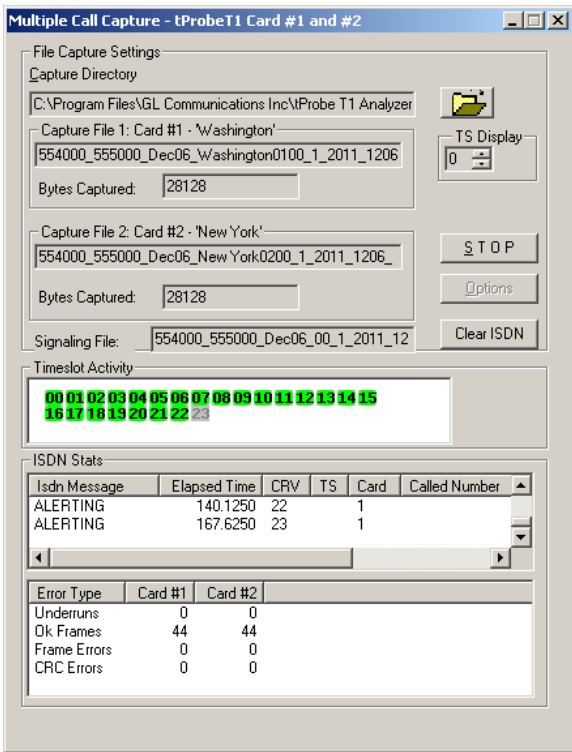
Multiple Call Capture - tProbeT1 Card #1 and #2

File Capture Settings

Capture Directory

C:\Program Files\GL Communications Inc\tProbe T1 Analyzer

Capture File 1: Card #1 - 'Washington'

554000_555000_Dec06_Washington0100_1_2011_1206

Bytes Captured: 28128

TS Display

0

Capture File 2: Card #2 - 'New York'

554000_555000_Dec06_New York0200_1_2011_1206_

Bytes Captured: 28128

STOP

Options

Signaling File: 554000_555000_Dec06_00_1_2011_12

Clear ISDN

Timeslot Activity

00 01 02 03 04 05 06 07 08 09 10 11 12 13 14 15 16 17 18 19 20 21 22 23

ISDN Stats

| Isdn Message | Elapsed Time | CRV | TS | Card | Called Number |
|---|---|---|---|---|---|
| ALERTING | 140.1250 | 22 | | 1 | |
| ALERTING | 167.6250 | 23 | | 1 | |

| Error Type | Card #1 | Card #2 |
|---|---|---|
| Underruns | 0 | 0 |
| Ok Frames | 44 | 44 |
| Frame Errors | 0 | 0 |
| CRC Errors | 0 | 0 |